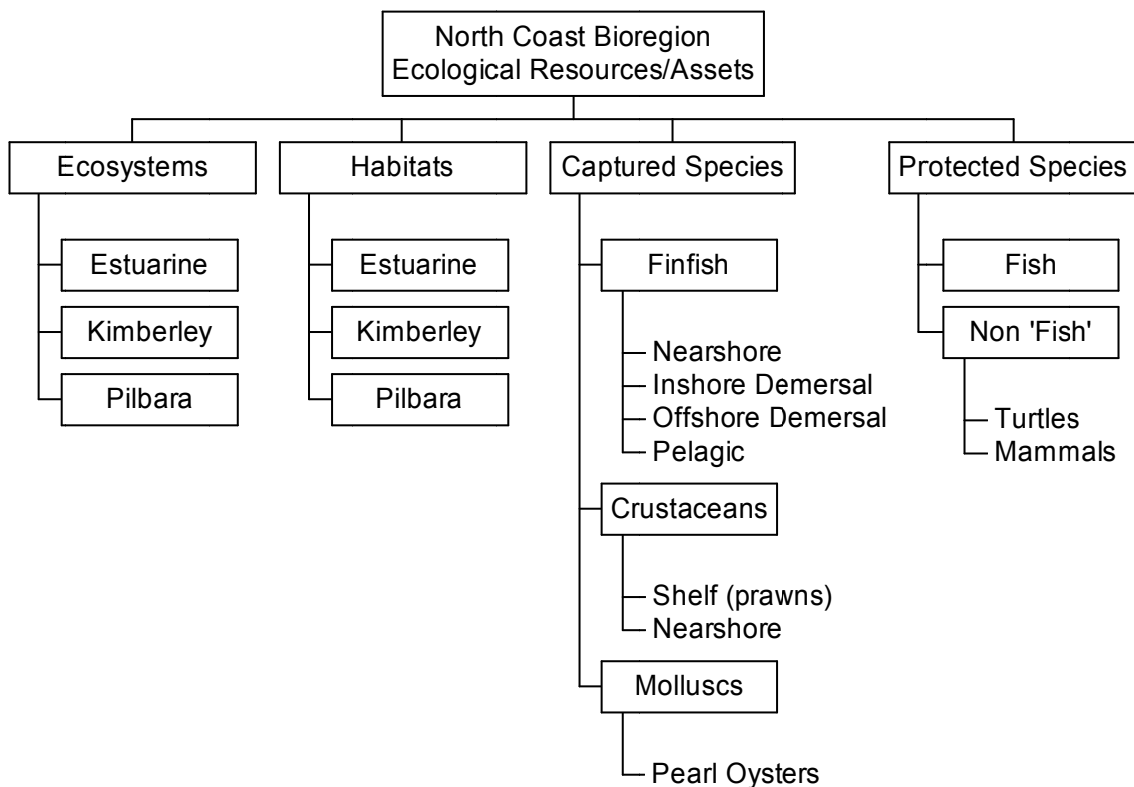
North Coast Bioregion
Ecological Resources/Assets

Ecosystems

Estuarine

Kimberley

Pilbara

Habitats

Estuarine

Kimberley

Pilbara

Captured Species

Finfish

Nearshore
Inshore Demersal
Offshore Demersal
Pelagic

Crustaceans

Shelf (prawns)
Nearshore

Molluscs

Pearl Oysters

Protected Species

Fish

Non 'Fish'

Turtles
Mammals